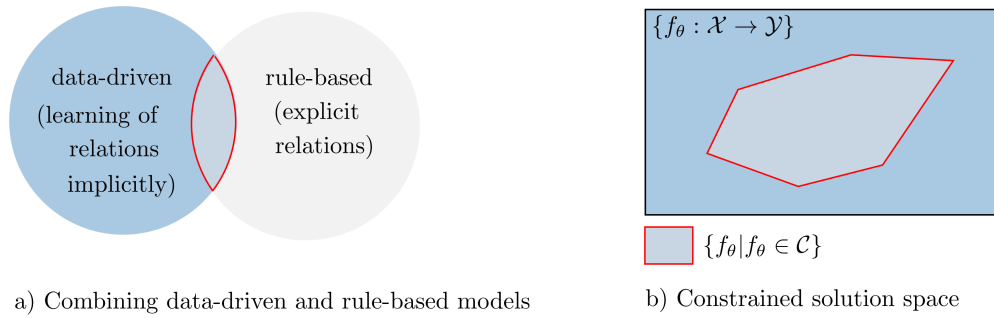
data-driven (learning of relations implicitly)

rule-based (explicit relations)

a) Combining data-driven and rule-based models

$\{f_\theta : \mathcal{X} \rightarrow \mathcal{Y}\}$

$\{f_\theta | f_\theta \in \mathcal{C}\}$

b) Constrained solution space